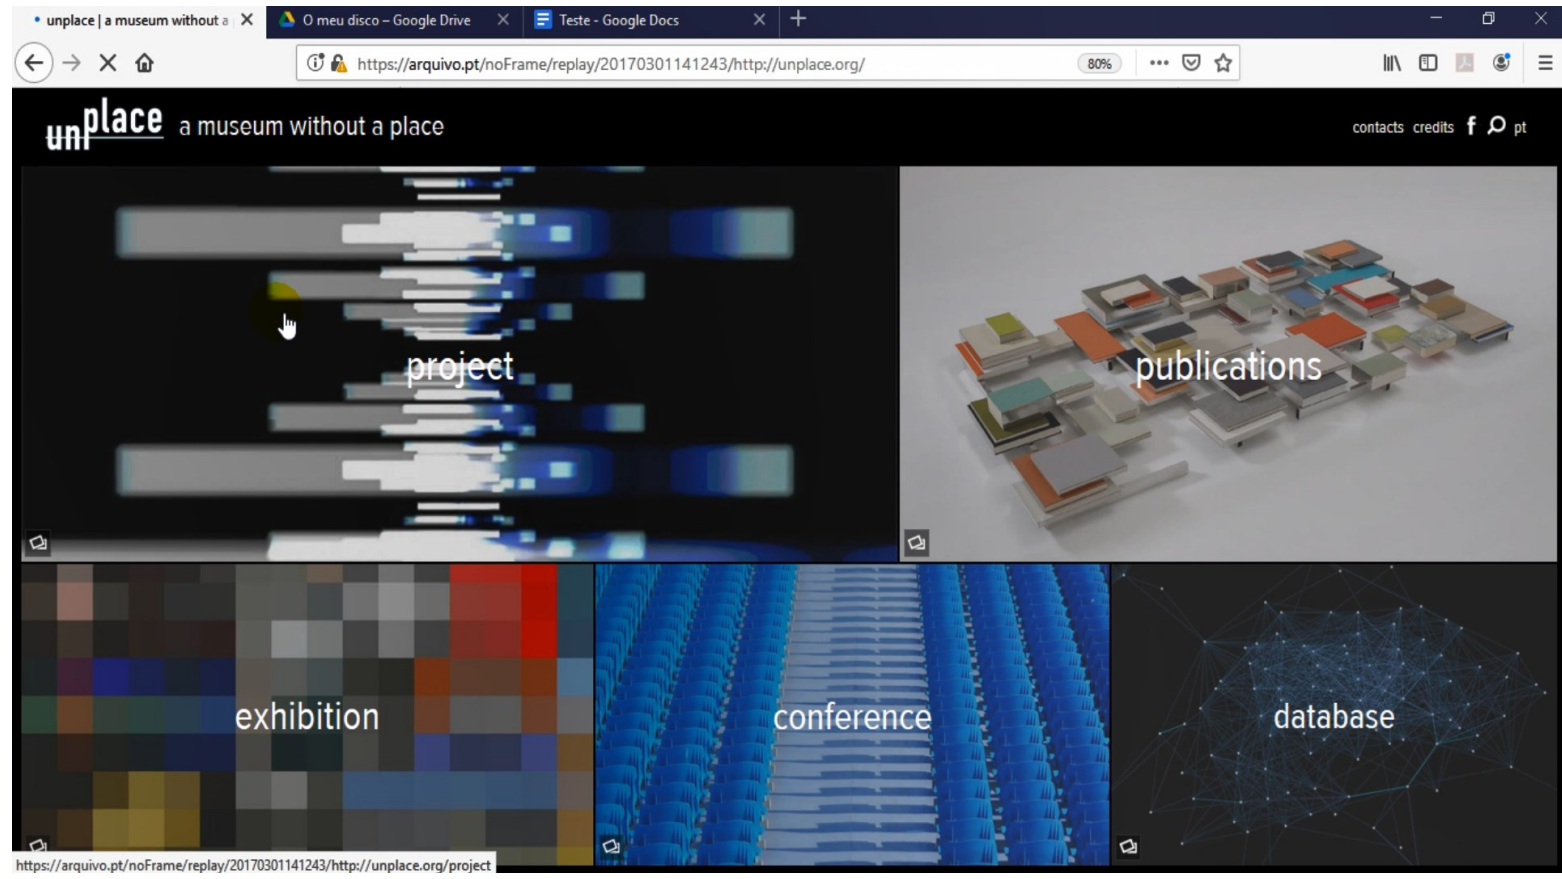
unplace | a museum without a
O meu disco – Google Drive
Teste - Google Docs

https://arquivo.pt/noFrame/replay/20170301141243/http://unplace.org/
80%

unplace a museum without a place

contacts credits f pt

project

publications

exhibition

conference

database

https://arquivo.pt/noFrame/replay/20170301141243/http://unplace.org/project